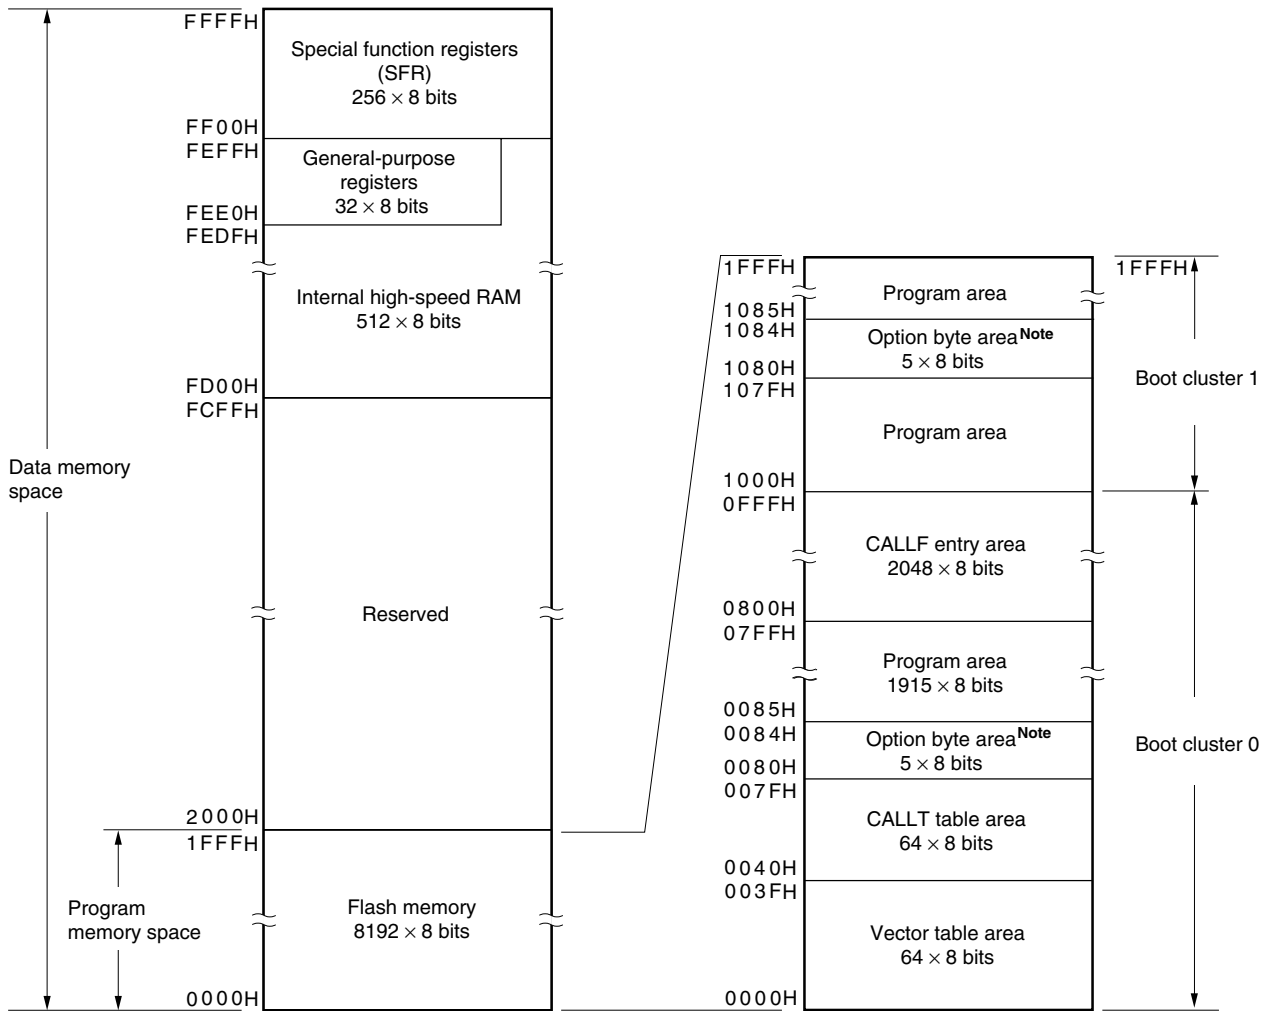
FFFFH
Special function registers (SFR)
$256 \times 8$ bits
FF00H
FEFFH
General-purpose registers
$32 \times 8$ bits
FEE0H
FEDFH
Internal high-speed RAM
$512 \times 8$ bits
FD00H
FCFFH
Data memory space
Reserved
2000H
1FFFH
Program memory space
Flash memory
$8192 \times 8$ bits
0000H

1FFFH
Program area
1085H
1084H
Option byte area$^{Note}$
$5 \times 8$ bits
1080H
107FH
Program area
1000H
0FFFH
CALLF entry area
$2048 \times 8$ bits
0800H
07FFH
Program area
$1915 \times 8$ bits
0085H
0084H
Option byte area$^{Note}$
$5 \times 8$ bits
0080H
007FH
CALLT table area
$64 \times 8$ bits
0040H
003FH
Vector table area
$64 \times 8$ bits
0000H

1FFFH
Boot cluster 1
Boot cluster 0